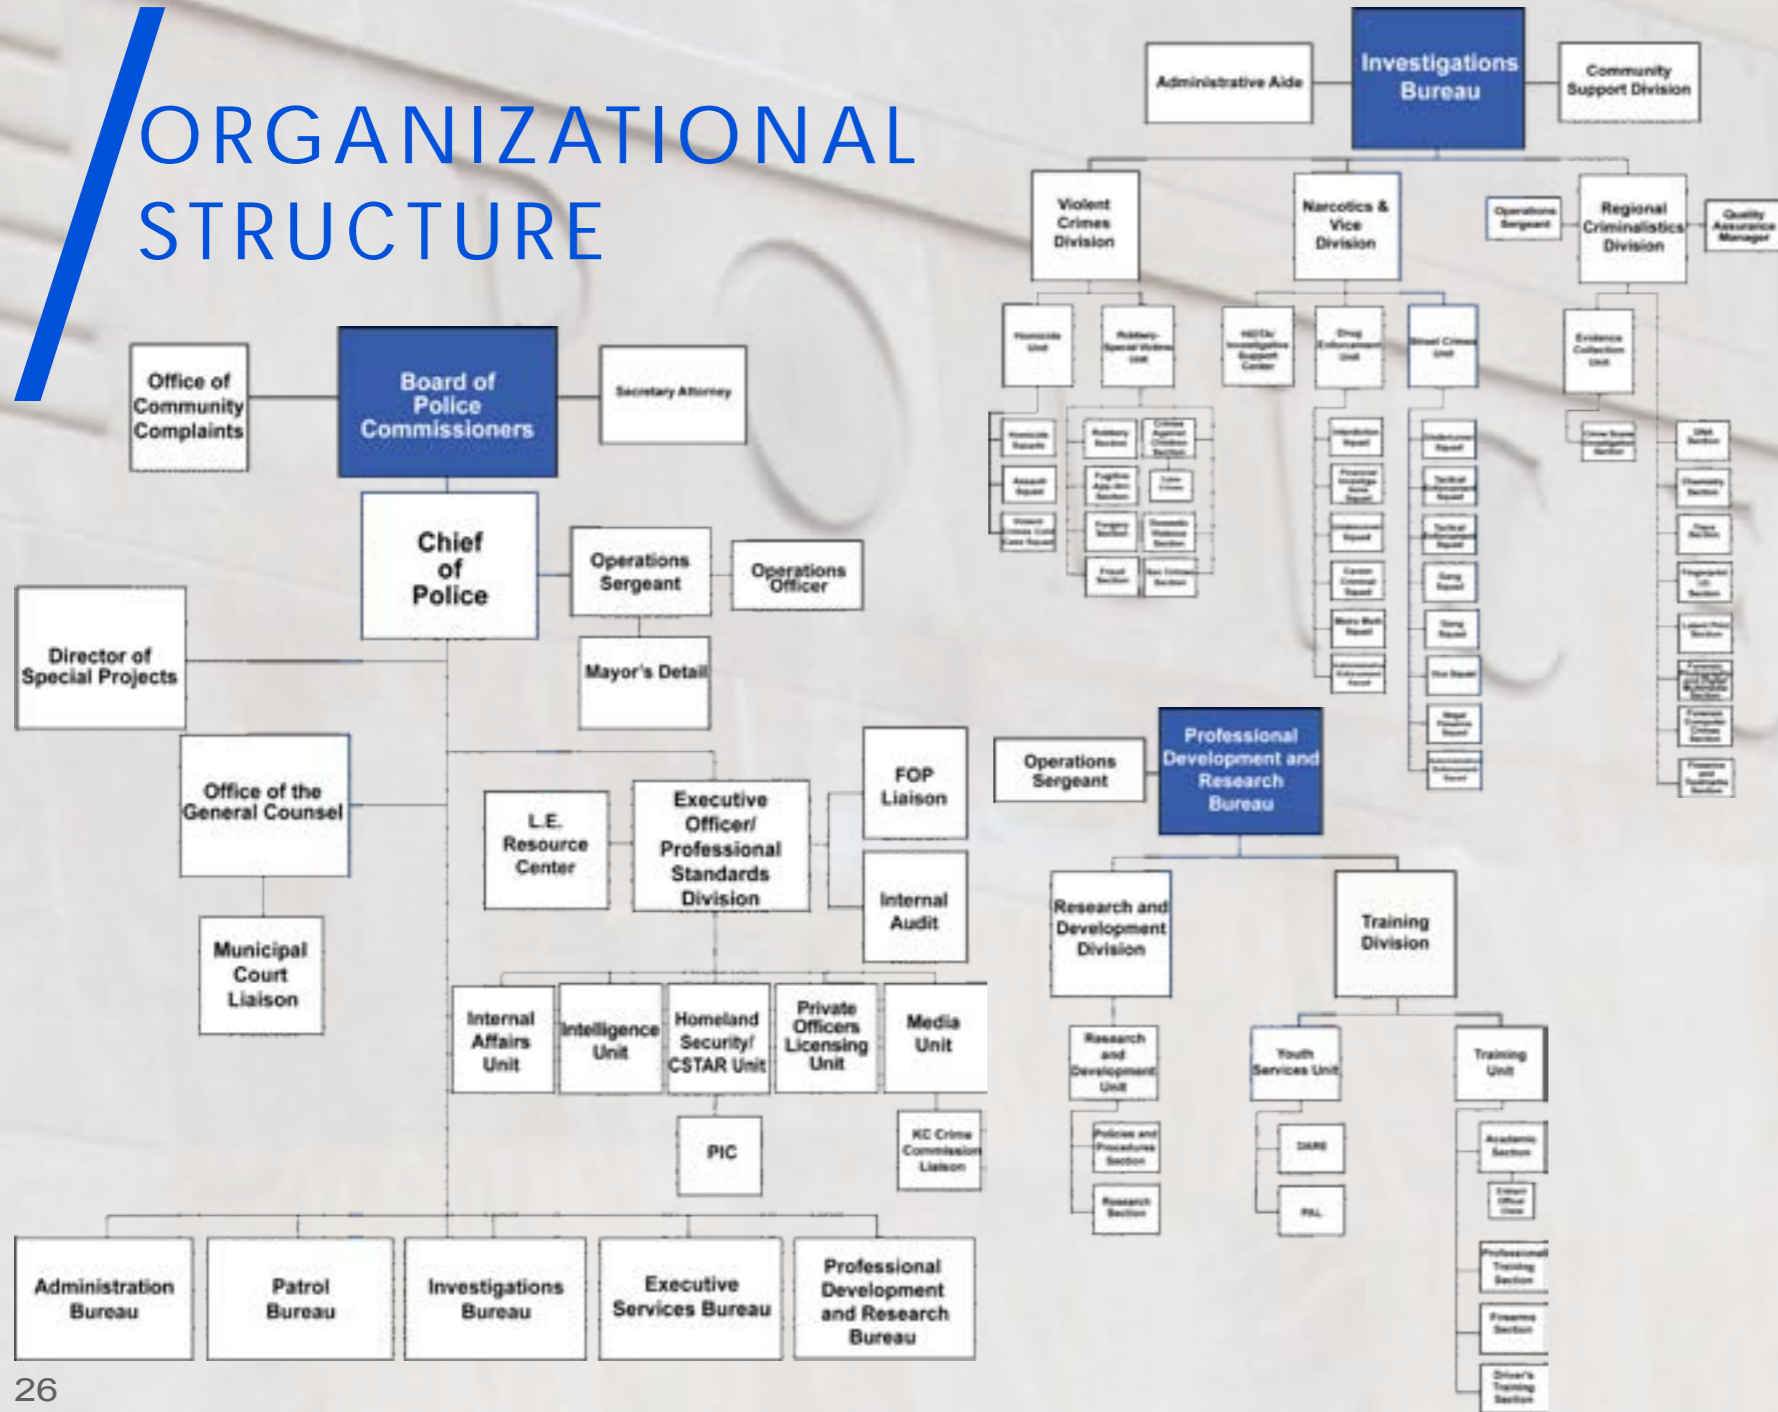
ORGANIZATIONAL STRUCTURE

Office of Community Complaints

Board of Police Commissioners

Secretary Attorney

Chief of Police

Operations Sergeant

Operations Officer

Mayor's Detail

Director of Special Projects

Office of the General Counsel

Municipal Court Liaison

L.E. Resource Center

Executive Officer/ Professional Standards Division

FOP Liaison

Internal Audit

Internal Affairs Unit

Intelligence Unit

Homeland Security/ CSTAR Unit

Private Officers Licensing Unit

Media Unit

PIC

KC Crime Commission Liaison

Administration Bureau

Patrol Bureau

Investigations Bureau

Executive Services Bureau

Professional Development and Research Bureau

Administrative Aide

Investigations Bureau

Community Support Division

Violent Crimes Division

Narcotics & Vice Division

Operations Sergeant

Regional Criminalistics Division

Quality Assurance Manager

Homicide Unit

Robbery-Special Victims Unit

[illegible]

Drug Enforcement Unit

Street Crimes Unit

Evidence Collection Unit

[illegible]

Operations Sergeant

Professional Development and Research Bureau

Research and Development Division

Training Division

Research and Development Unit

Youth Services Unit

Training Unit

Policies and Procedures Section

Research Section

DARE

PAL

Academic Section

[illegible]

Professional Training Section

Firearms Section

Driver's Training Section

26